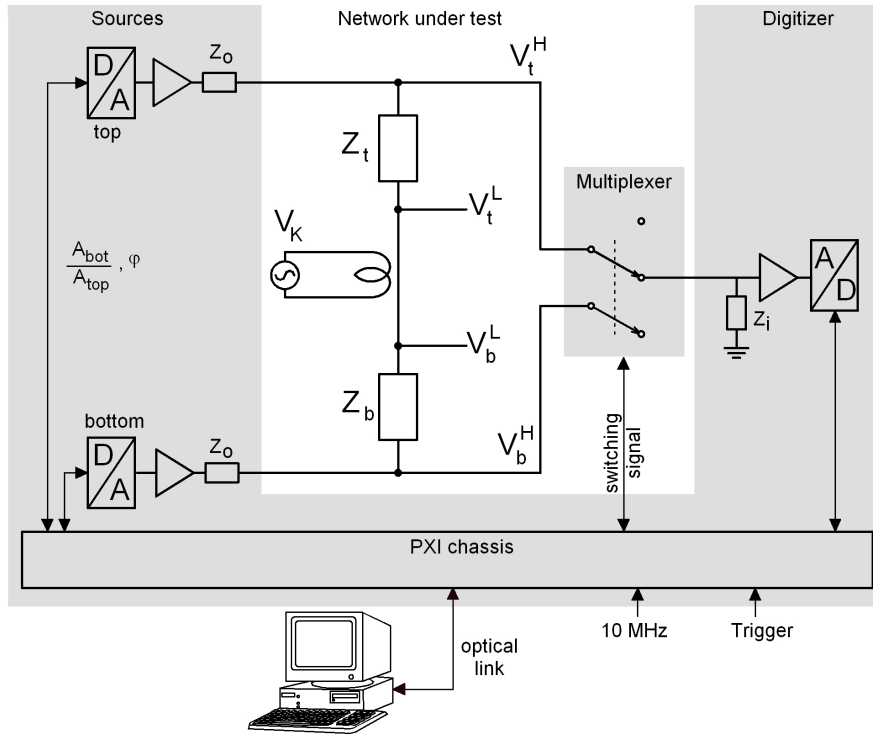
Sources

Network under test

Digitizer

D
A

top

$Z_o$

$V_t^H$

$Z_t$

$V_t^L$

Multiplexer

$V_K$

$\frac{A_{bot}}{A_{top}}$, φ

$V_b^L$

A
D

$Z_i$

$Z_b$

$V_b^H$

bottom

D
A

$Z_o$

switching signal

PXI chassis

optical link

10 MHz

Trigger